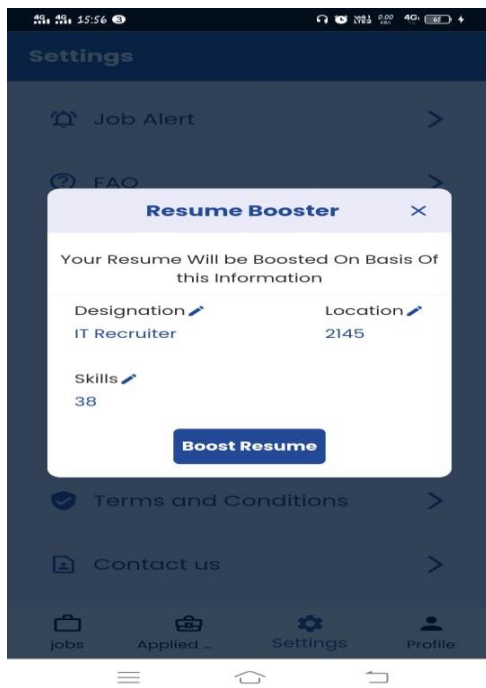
15:56

Settings

Job Alert

FAQ

Resume Booster

Your Resume Will be Boosted On Basis Of this Information

Designation

IT Recruiter

Location

2145

Skills

38

Boost Resume

Terms and Conditions

Contact us

jobs

Applied ...

Settings

Profile